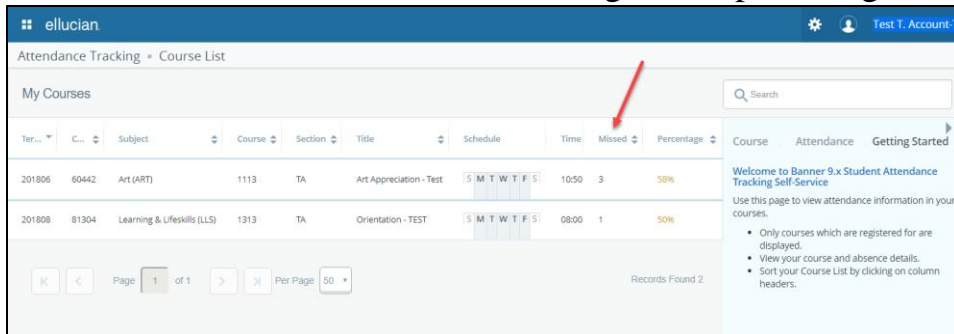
ellucian

Test T. Account-

Attendance Tracking • Course List

My Courses

Search

| Ter... | C... | Subject | Course | Section | Title | Schedule | Time | Missed | Percentage |
|---|---|---|---|---|---|---|---|---|---|
| 201806 | 60442 | Art (ART) | 1113 | TA | Art Appreciation - Test | S M T W T F S | 10:50 | 3 | 58% |
| 201808 | 81304 | Learning & Lifeskills (LLS) | 1313 | TA | Orientation - TEST | S M T W T F S | 08:00 | 1 | 50% |

Page 1 of 1 Per Page 50

Records Found 2

Course Attendance Getting Started

Welcome to Banner 9.x Student Attendance Tracking Self-Service

Use this page to view attendance information in your courses.

• Only courses which are registered for are displayed.
• View your course and absence details.
• Sort your Course List by clicking on column headers.